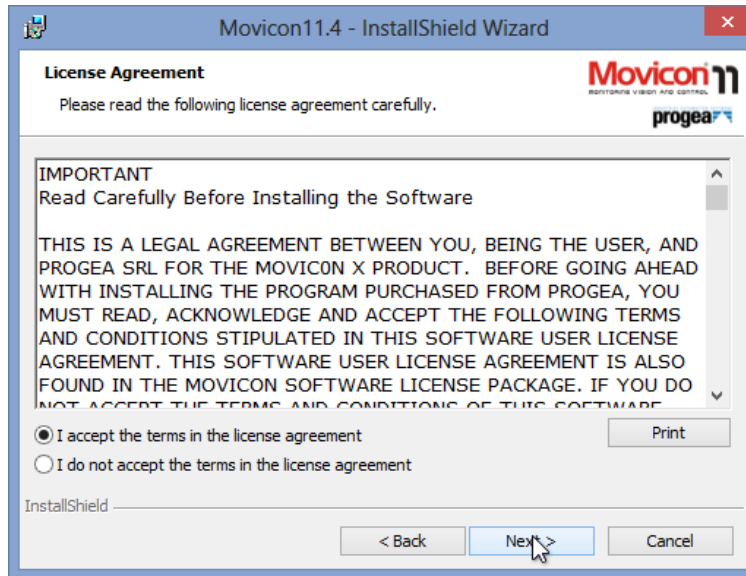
Movicon11.4 - InstallShield Wizard

License Agreement

Please read the following license agreement carefully.

Movicon 11
MONITORING VISION AND CONTROL
progea

IMPORTANT
Read Carefully Before Installing the Software

THIS IS A LEGAL AGREEMENT BETWEEN YOU, BEING THE USER, AND PROGEA SRL FOR THE MOVIC0N X PRODUCT. BEFORE GOING AHEAD WITH INSTALLING THE PROGRAM PURCHASED FROM PROGEA, YOU MUST READ, ACKNOWLEDGE AND ACCEPT THE FOLLOWING TERMS AND CONDITIONS STIPULATED IN THIS SOFTWARE USER LICENSE AGREEMENT. THIS SOFTWARE USER LICENSE AGREEMENT IS ALSO FOUND IN THE MOVICON SOFTWARE LICENSE PACKAGE. IF YOU DO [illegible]

I accept the terms in the license agreement

I do not accept the terms in the license agreement

Print

InstallShield

< Back

Next >

Cancel